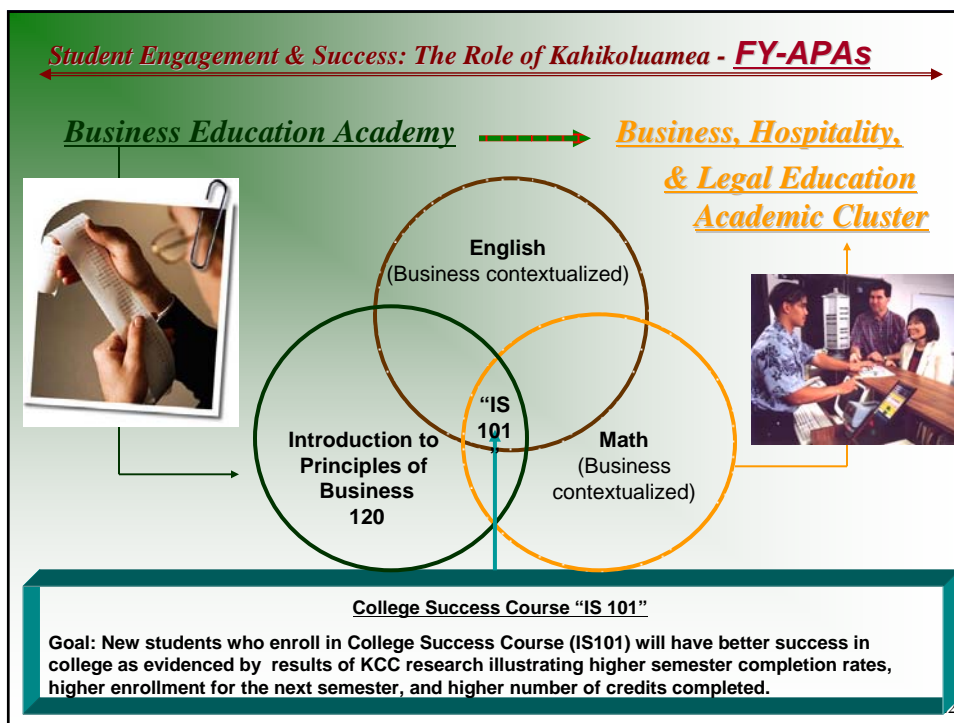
Student Engagement & Success: The Role of Kahikoluamea - FY-APAs

Business Education Academy

Business, Hospitality, & Legal Education Academic Cluster

English
(Business contextualized)

Introduction to Principles of Business 120

"IS 101"

Math
(Business contextualized)

College Success Course "IS 101"

Goal: New students who enroll in College Success Course (IS101) will have better success in college as evidenced by results of KCC research illustrating higher semester completion rates, higher enrollment for the next semester, and higher number of credits completed.